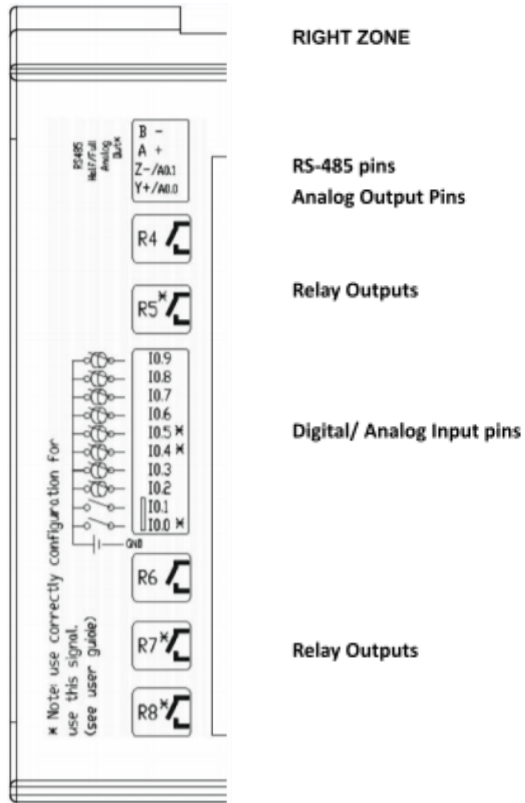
RIGHT ZONE

RS485 Half/Full Analog OUT

B -
A +
Z-/A0.1
Y+/A0.0

RS-485 pins
Analog Output Pins

R4

R5*

Relay Outputs

I0.9
I0.8
I0.7
I0.6
I0.5 *
I0.4 *
I0.3
I0.2
I0.1
I0.0 *
GND

Digital/ Analog Input pins

* Note: use correctly configuration for use this signal. (see user guide)

R6

R7*

R8*

Relay Outputs